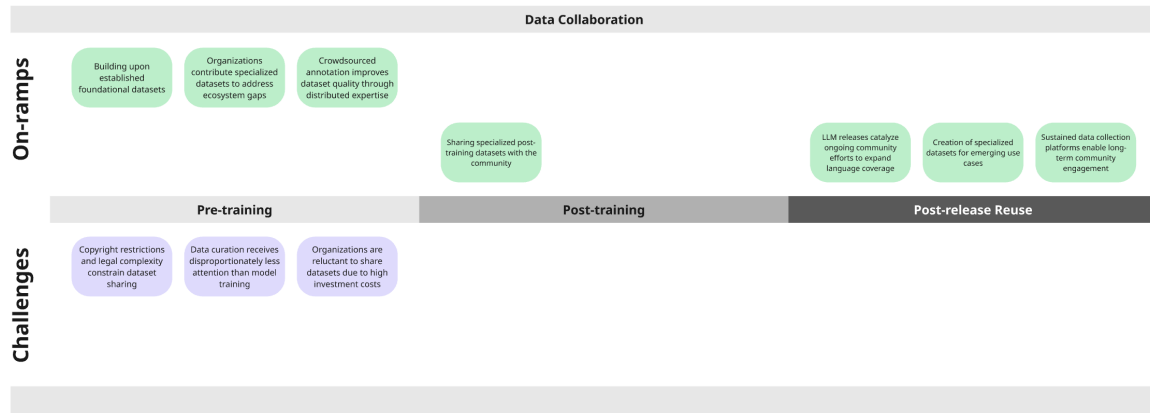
Data Collaboration

On-ramps

Building upon established foundational datasets

Organizations contribute specialized datasets to address ecosystem gaps

Crowdsourced annotation improves dataset quality through distributed expertise

Sharing specialized post-training datasets with the community

LLM releases catalyze ongoing community efforts to expand language coverage

Creation of specialized datasets for emerging use cases

Sustained data collection platforms enable long-term community engagement

Pre-training

Post-training

Post-release Reuse

Challenges

Copyright restrictions and legal complexity constrain dataset sharing

Data curation receives disproportionately less attention than model training

Organizations are reluctant to share datasets due to high investment costs